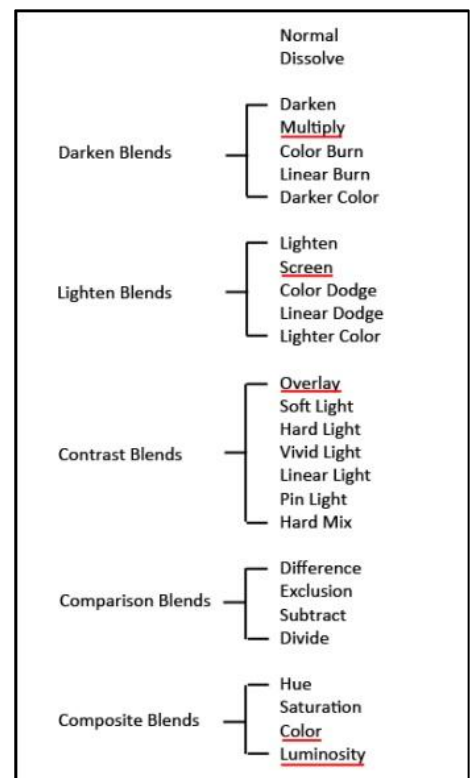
Normal
Dissolve

Darken Blends

Darken
Multiply
Color Burn
Linear Burn
Darker Color

Lighten Blends

Lighten
Screen
Color Dodge
Linear Dodge
Lighter Color

Contrast Blends

Overlay
Soft Light
Hard Light
Vivid Light
Linear Light
Pin Light
Hard Mix

Comparison Blends

Difference
Exclusion
Subtract
Divide

Composite Blends

Hue
Saturation
Color
Luminosity